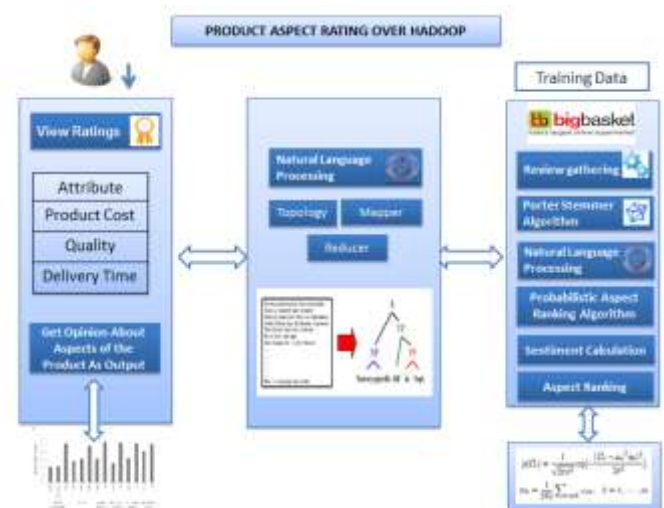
PRODUCT ASPECT RATING OVER HADOOP

View Ratings

Attribute

Product Cost

Quality

Delivery Time

Get Opinion About Aspects of the Product As Output

Natural Language Processing

Topology

Mapper

Reducer

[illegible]

Training Data

bigbasket

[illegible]

Review gathering

Porter Stemmer Algorithm

Natural Language Processing

Probabilistic Aspect Ranking Algorithm

Sentiment Calculation

Aspect Ranking

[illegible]